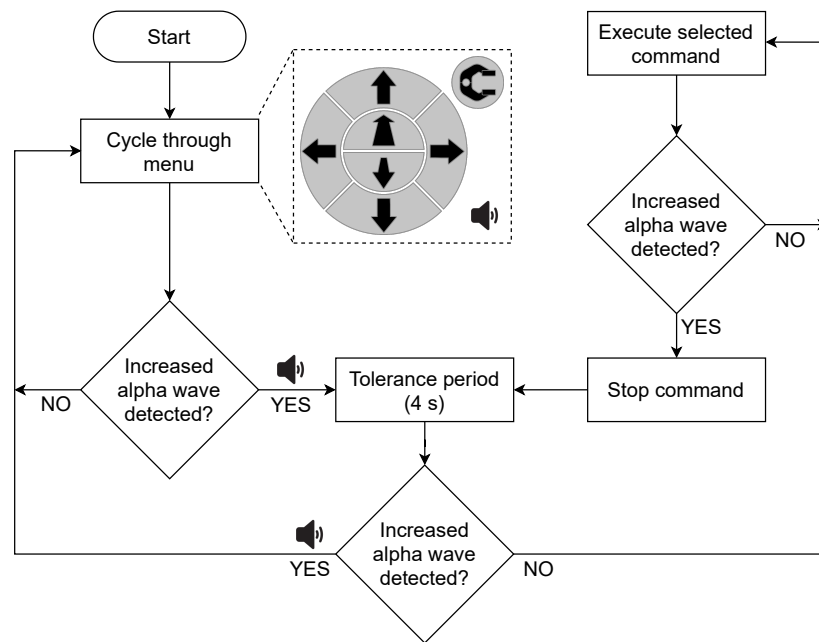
Start

Cycle through menu

Increased alpha wave detected?

NO

YES

Tolerance period (4 s)

Increased alpha wave detected?

YES

NO

Execute selected command

Increased alpha wave detected?

NO

YES

Stop command